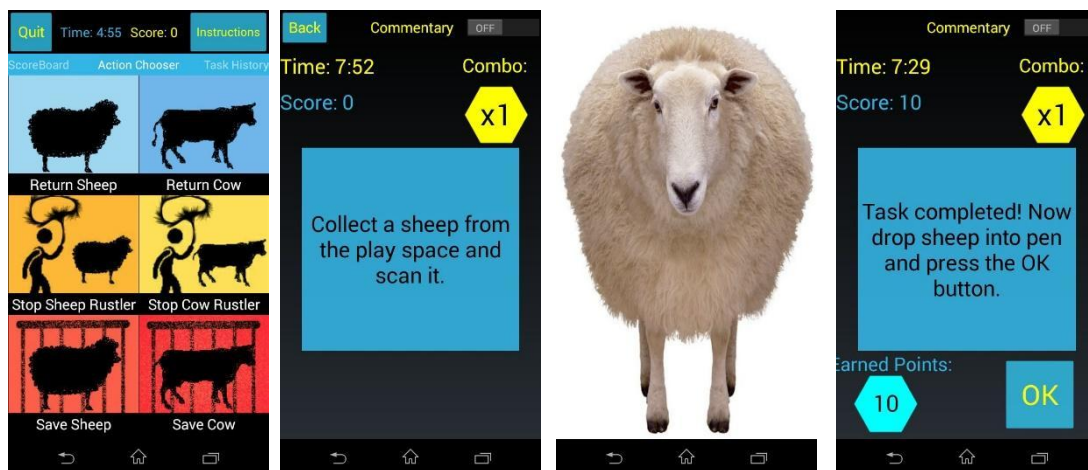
Quit Time: 4:55 Score: 0 Instructions

ScoreBoard Action Chooser Task History

Return Sheep Return Cow

Stop Sheep Rustler Stop Cow Rustler

Save Sheep Save Cow

Back Commentary OFF

Time: 7:52 Combo:

Score: 0 x1

Collect a sheep from the play space and scan it.

Commentary OFF

Time: 7:29 Combo:

Score: 10 x1

Task completed! Now drop sheep into pen and press the OK button.

Earned Points:

10

OK